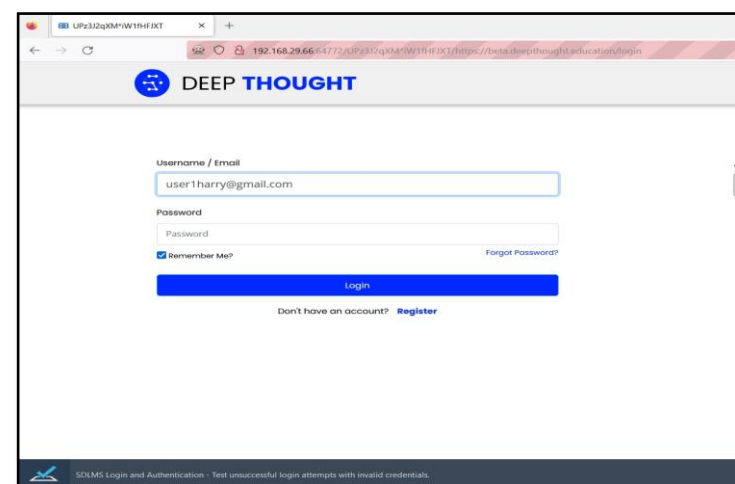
UPz3J2qXM^W1fHFJXT ×  +

192.168.29.66:64772/UPz3J2qXM^W1fHFJXT/https://beta.deepthought.education/login

DEEP THOUGHT

Username / Email

user1harry@gmail.com

Password

Password

Remember Me?

Forgot Password?

Login

Don't have an account? Register

SDLMS Login and Authentication - Test unsuccessful login attempts with invalid credentials.